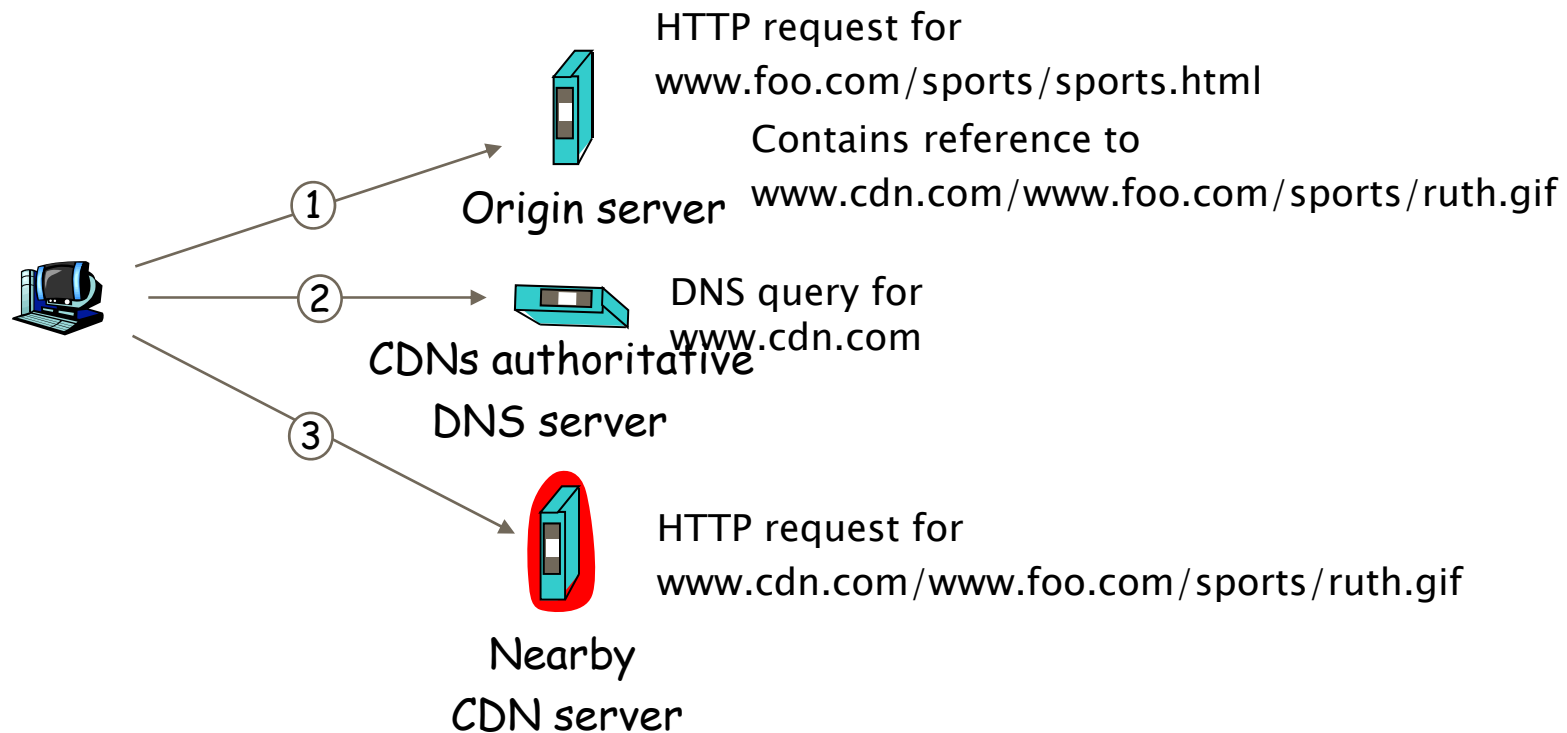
HTTP request for
www.foo.com/sports/sports.html

Contains reference to
www.cdn.com/www.foo.com/sports/ruth.gif

1

Origin server

2

DNS query for
www.cdn.com

CDNs authoritative
DNS server

3

HTTP request for
www.cdn.com/www.foo.com/sports/ruth.gif

Nearby
CDN server